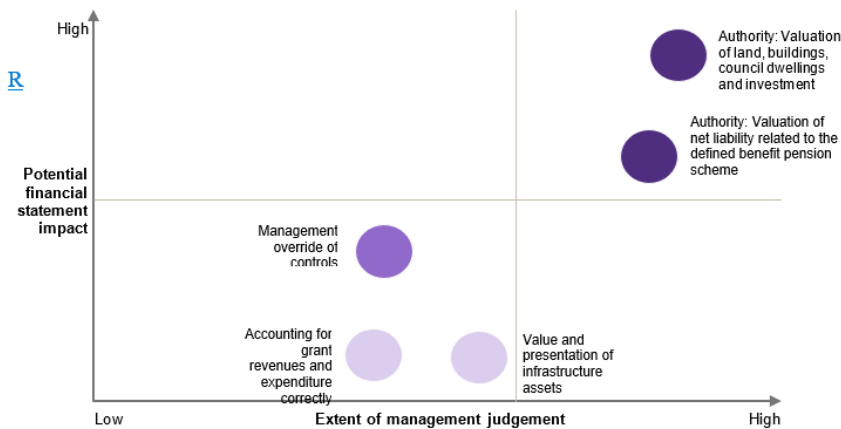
R

High

Potential financial statement impact

Authority: Valuation of land, buildings, council dwellings and investment

Authority: Valuation of net liability related to the defined benefit pension scheme

Management override of controls

Accounting for grant revenues and expenditure correctly

Value and presentation of infrastructure assets

Low

Extent of management judgement

High